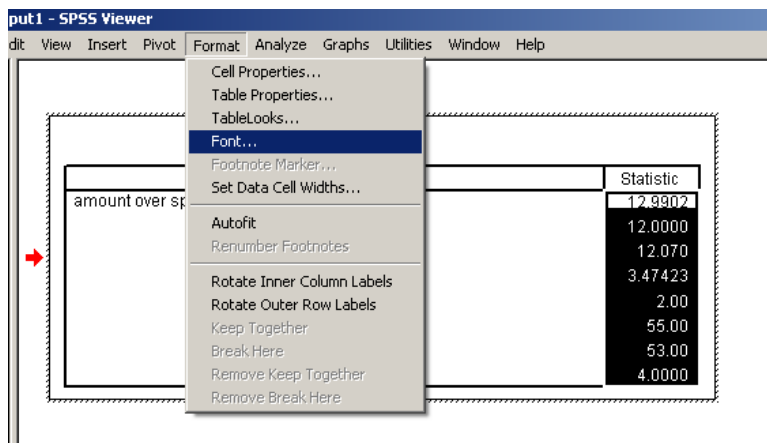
put1 - SPSS Viewer

dit View Insert Pivot Format Analyze Graphs Utilities Window Help

Cell Properties...
Table Properties...
TableLooks...
Font...
Footnote Marker...
Set Data Cell Widths...
Autofit
Renumber Footnotes
Rotate Inner Column Labels
Rotate Outer Row Labels
Keep Together
Break Here
Remove Keep Together
Remove Break Here

amount over sp

| Statistic |
|---|
| 12.9902 |
| 12.0000 |
| 12.070 |
| 3.47423 |
| 2.00 |
| 55.00 |
| 53.00 |
| 4.0000 |